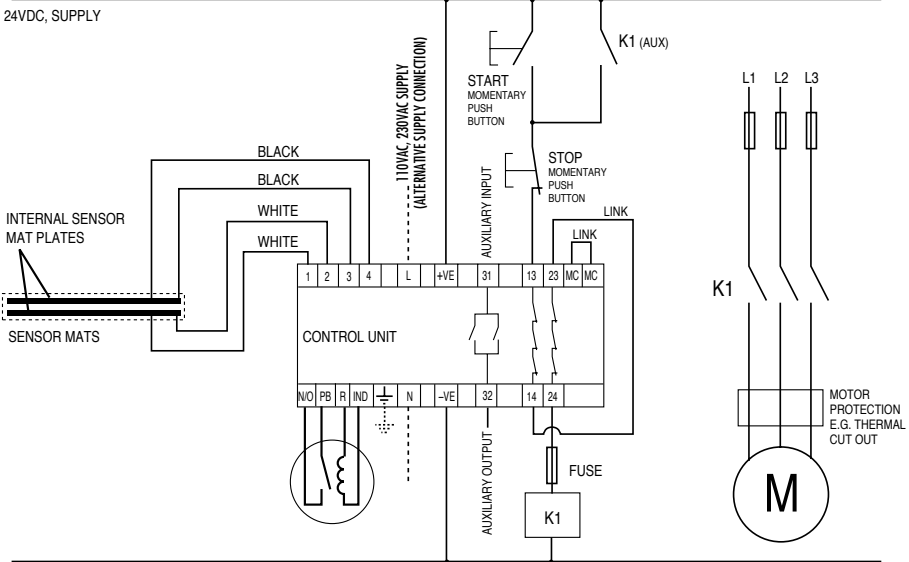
24VDC, SUPPLY

K1 (AUX)

START
MOMENTARY
PUSH
BUTTON

L1 L2 L3

110VAC, 230VAC SUPPLY
(ALTERNATIVE SUPPLY CONNECTION)

BLACK
BLACK
WHITE
WHITE

STOP
MOMENTARY
PUSH
BUTTON

AUXILIARY INPUT

LINK
LINK

INTERNAL SENSOR
MAT PLATES

| 1 | 2 | 3 | 4 | L | +VE | 31 | 13 | 23 | MC | MC |
|---|---|---|---|---|---|---|---|---|---|---|

K1

SENSOR MATS

CONTROL UNIT

| N/O | PB | R | IND | ⏚ | N | −VE | 32 | 14 | 24 |
|---|---|---|---|---|---|---|---|---|---|

MOTOR
PROTECTION
E.G. THERMAL
CUT OUT

AUXILIARY OUTPUT

FUSE

K1

M